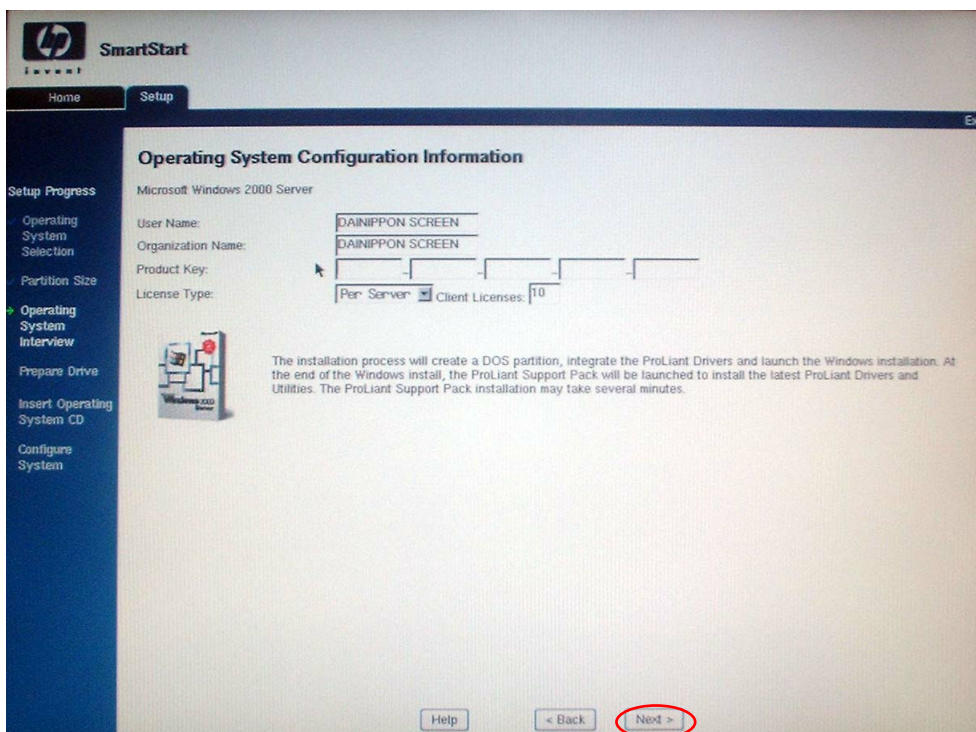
hp invent

SmartStart

Home

Setup

Ex

Setup Progress

Operating System Selection

Partition Size

Operating System Interview

Prepare Drive

Insert Operating System CD

Configure System

Operating System Configuration Information

Microsoft Windows 2000 Server

User Name: DAINIPPON SCREEN

Organization Name: DAINIPPON SCREEN

Product Key: - - - -

License Type: Per Server Client Licenses: 10

Windows 2000 Server

The installation process will create a DOS partition, integrate the ProLiant Drivers and launch the Windows installation. At the end of the Windows install, the ProLiant Support Pack will be launched to install the latest ProLiant Drivers and Utilities. The ProLiant Support Pack installation may take several minutes.

Help

< Back

Next >